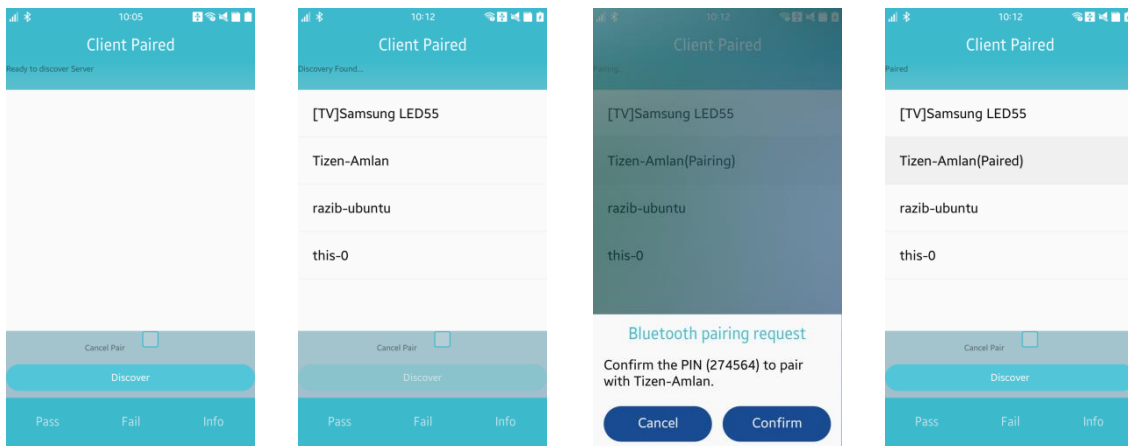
10:05
Client Paired
Ready to discover Server
Cancel Pair
Discover
Pass Fail Info

10:12
Client Paired
Discovery Found...
[TV]Samsung LED55
Tizen-Amlan
razib-ubuntu
this-0
Cancel Pair
Discover
Pass Fail Info

10:12
Client Paired
Pairing
[TV]Samsung LED55
Tizen-Amlan(Pairing)
razib-ubuntu
this-0
Bluetooth pairing request
Confirm the PIN (274564) to pair with Tizen-Amlan.
Cancel
Confirm

10:12
Client Paired
Paired
[TV]Samsung LED55
Tizen-Amlan(Paired)
razib-ubuntu
this-0
Cancel Pair
Discover
Pass Fail Info